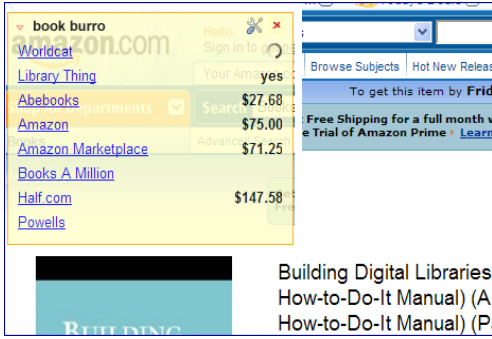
book burro

| | |
|---|---|
| Worldcat | |
| Library Thing | yes |
| Abebooks | $27.68 |
| Amazon | $75.00 |
| Amazon Marketplace | $71.25 |
| Books A Million | |
| Half.com | $147.58 |
| Powells | |

amazon.com

Hello. Sign in to ge

Your Amaz

Departments

Search

Advanc

Browse Subjects

Hot New Releas

To get this item by Frid

Free Shipping for a full month w

Trial of Amazon Prime › Learn

Building Digital Libraries

How-to-Do-It Manual) (A

How-to-Do-It Manual) (P

BUILDING